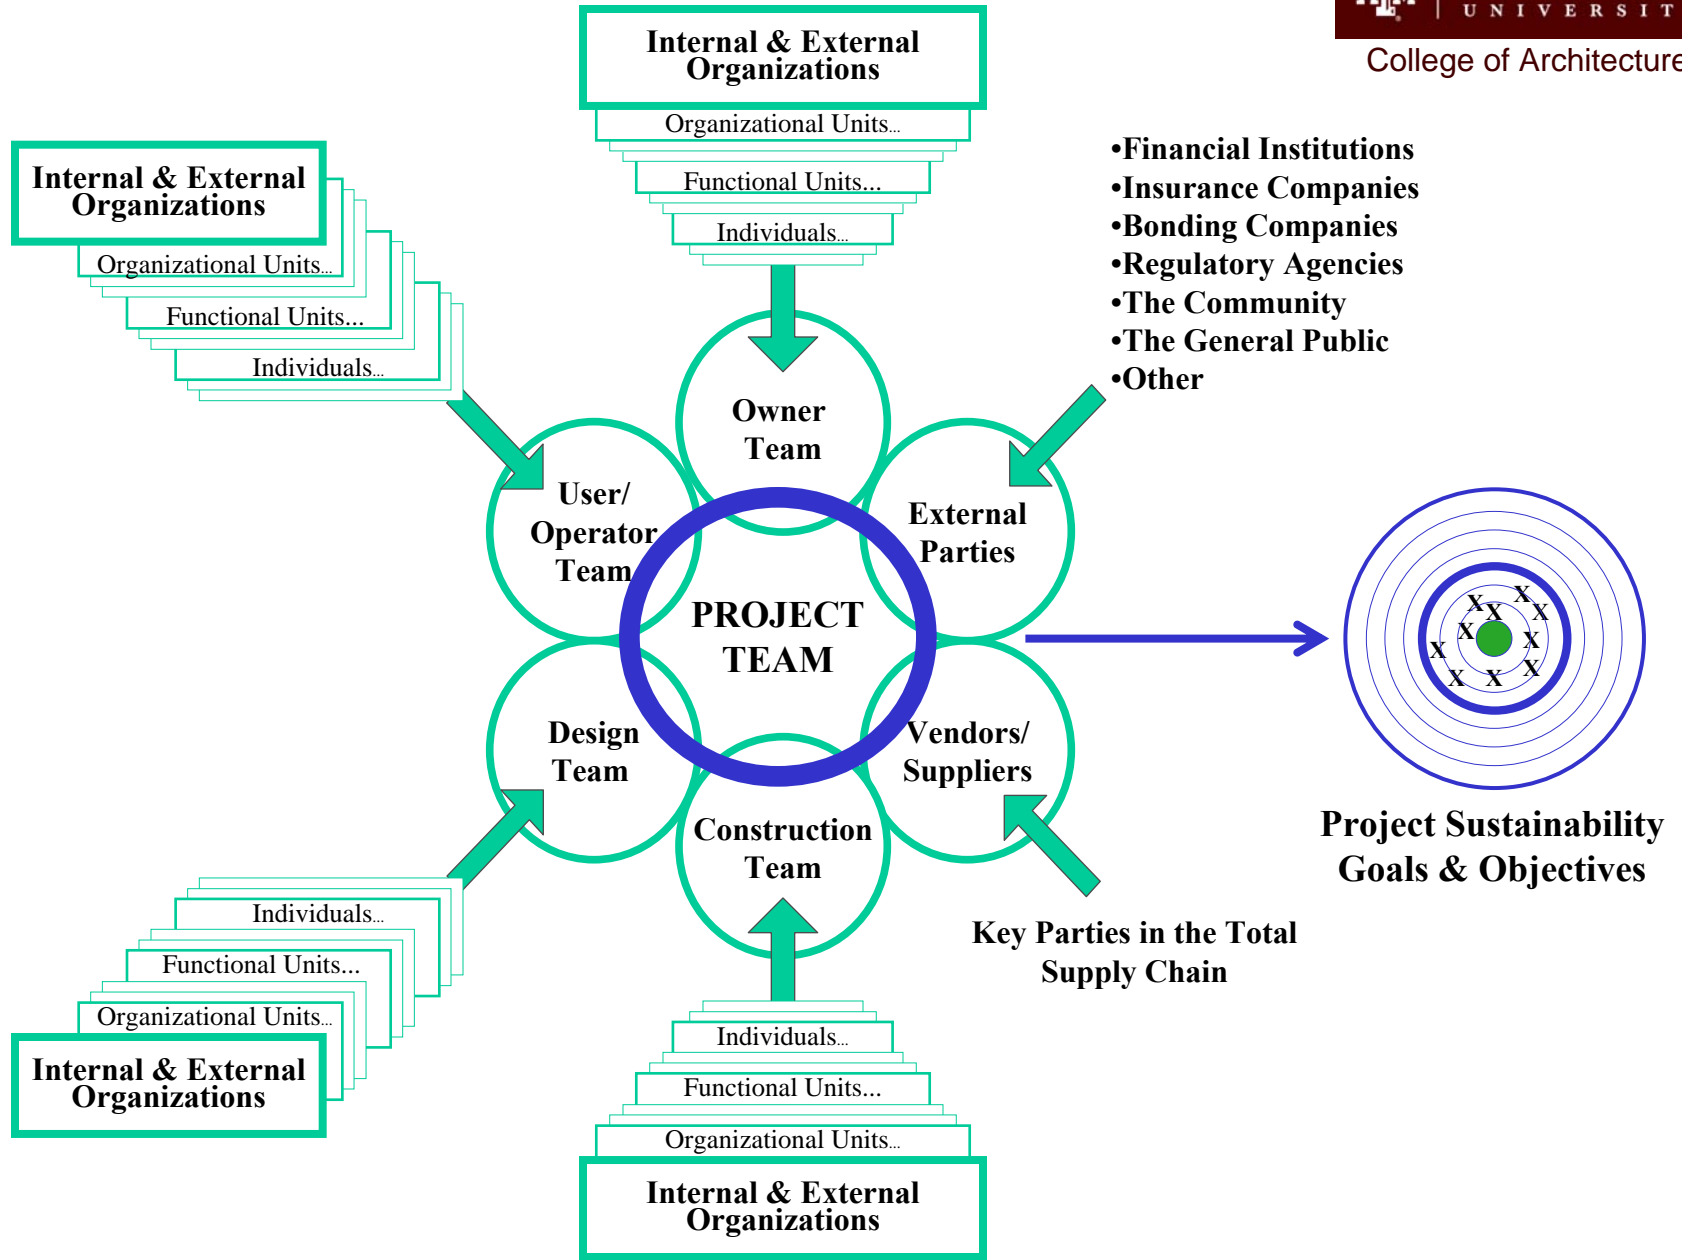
UNIVERSIT
College of Architecture

Internal & External Organizations
Organizational Units...
Functional Units...
Individuals...

Internal & External Organizations
Organizational Units...
Functional Units...
Individuals...

•Financial Institutions
•Insurance Companies
•Bonding Companies
•Regulatory Agencies
•The Community
•The General Public
•Other

Owner Team

User/ Operator Team

External Parties

PROJECT TEAM

Design Team

Vendors/ Suppliers

Construction Team

X X X X X X X X X X X

Project Sustainability Goals & Objectives

Key Parties in the Total Supply Chain

Individuals...
Functional Units...
Organizational Units...
Internal & External Organizations

Individuals...
Functional Units...
Organizational Units...
Internal & External Organizations